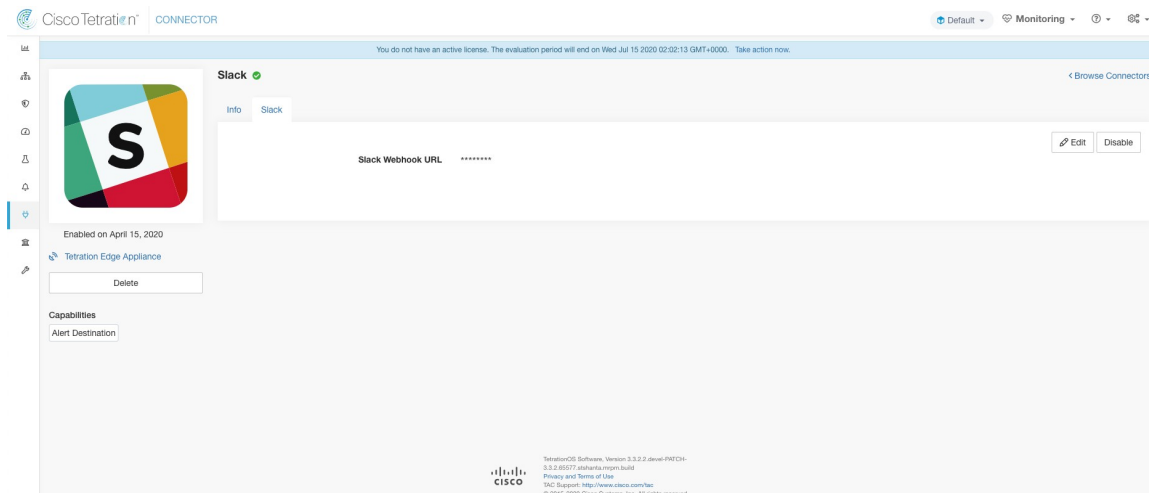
Cisco Tetration CONNECTOR

Default Monitoring

You do not have an active license. The evaluation period will end on Wed Jul 15 2020 02:02:13 GMT+0000. Take action now.

Slack

< Browse Connectors

Info Slack

Edit Disable

Slack Webhook URL ********

S

Enabled on April 15, 2020

Tetration Edge Appliance

Delete

Capabilities

Alert Destination

CISCO

TetrationOS Software, Version 3.3.2.2.devel-PATCH-3.3.2.65577.atshanta.mrpm.build
Privacy and Terms of Use
TAC Support: http://www.cisco.com/tac
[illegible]